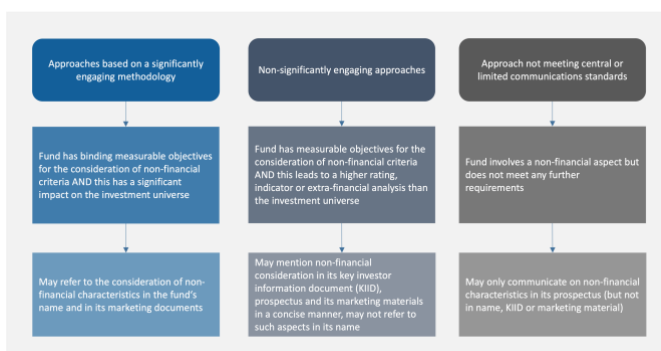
Approaches based on a significantly engaging methodology

Fund has binding measurable objectives for the consideration of non-financial criteria AND this has a significant impact on the investment universe

May refer to the consideration of non-financial characteristics in the fund's name and in its marketing documents

Non-significantly engaging approaches

Fund has measurable objectives for the consideration of non-financial criteria AND this leads to a higher rating, indicator or extra-financial analysis than the investment universe

May mention non-financial consideration in its key investor information document (KIID), prospectus and its marketing materials in a concise manner, may not refer to such aspects in its name

Approach not meeting central or limited communications standards

Fund involves a non-financial aspect but does not meet any further requirements

May only communicate on non-financial characteristics in its prospectus (but not in name, KIID or marketing material)